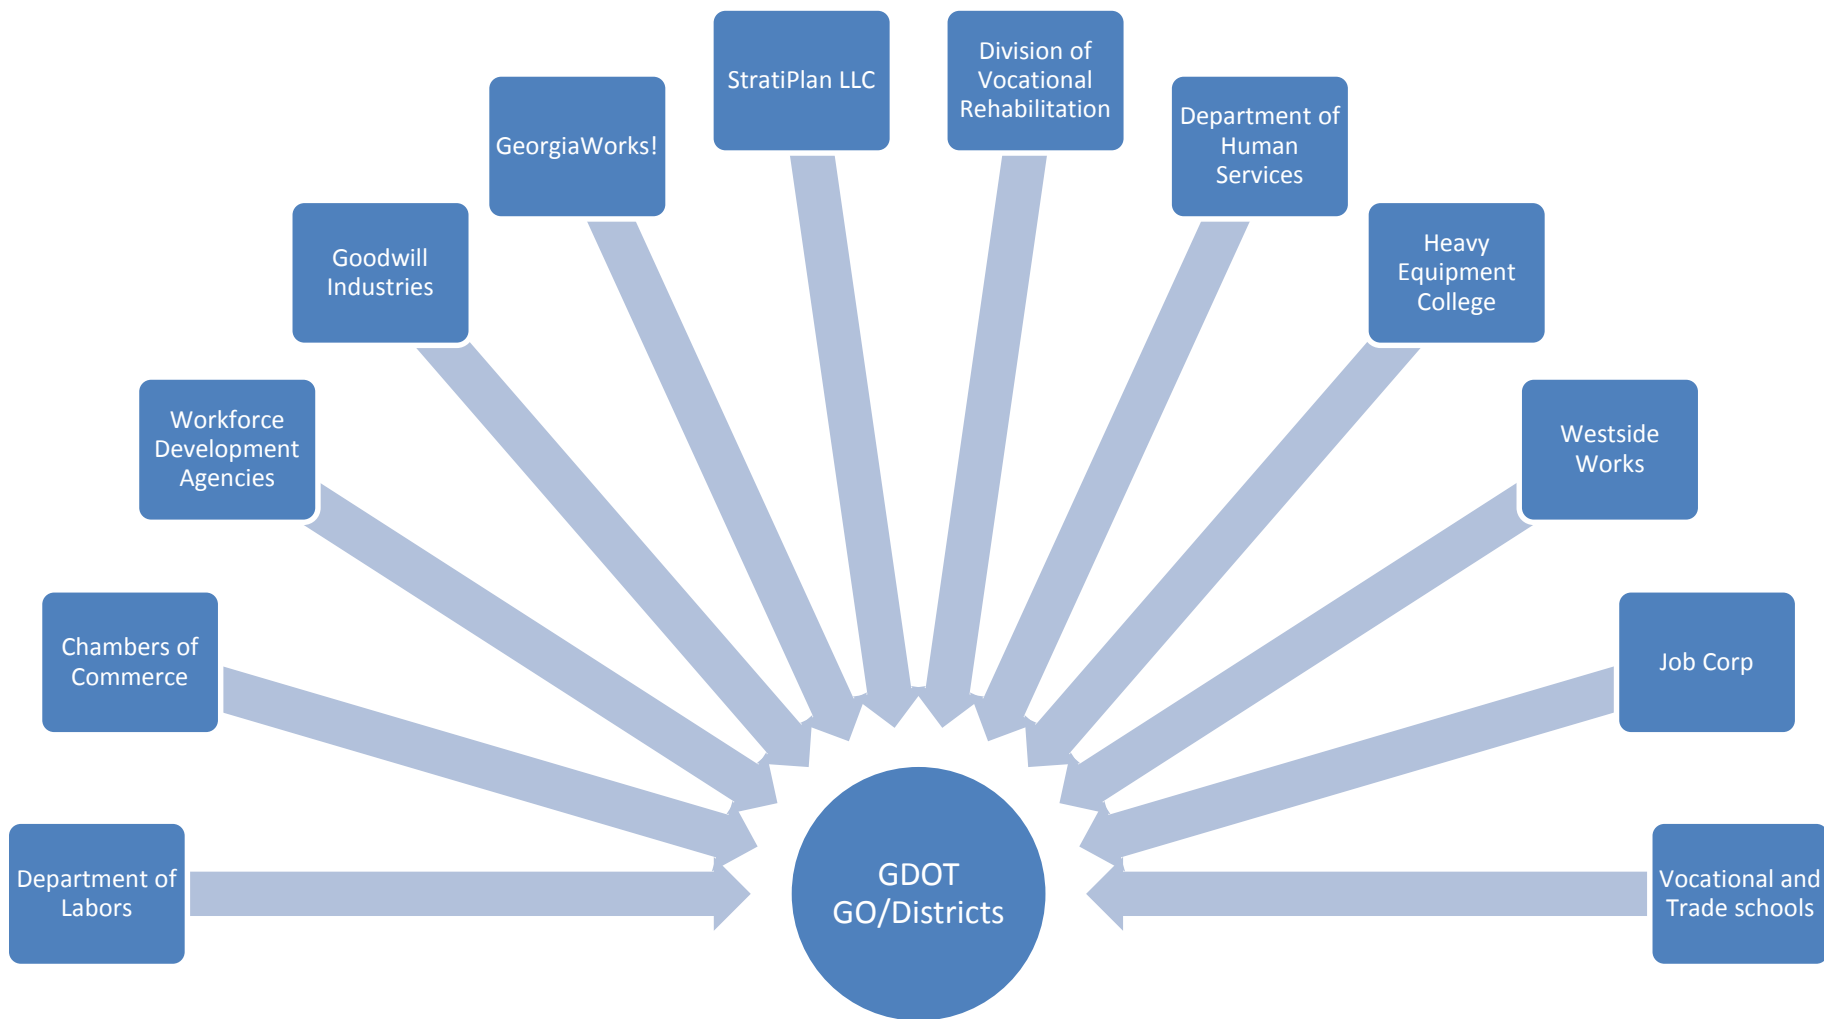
Department of Labors

Chambers of Commerce

Workforce Development Agencies

Goodwill Industries

GeorgiaWorks!

StratiPlan LLC

Division of Vocational Rehabilitation

Department of Human Services

Heavy Equipment College

Westside Works

Job Corp

Vocational and Trade schools

GDOT GO/Districts